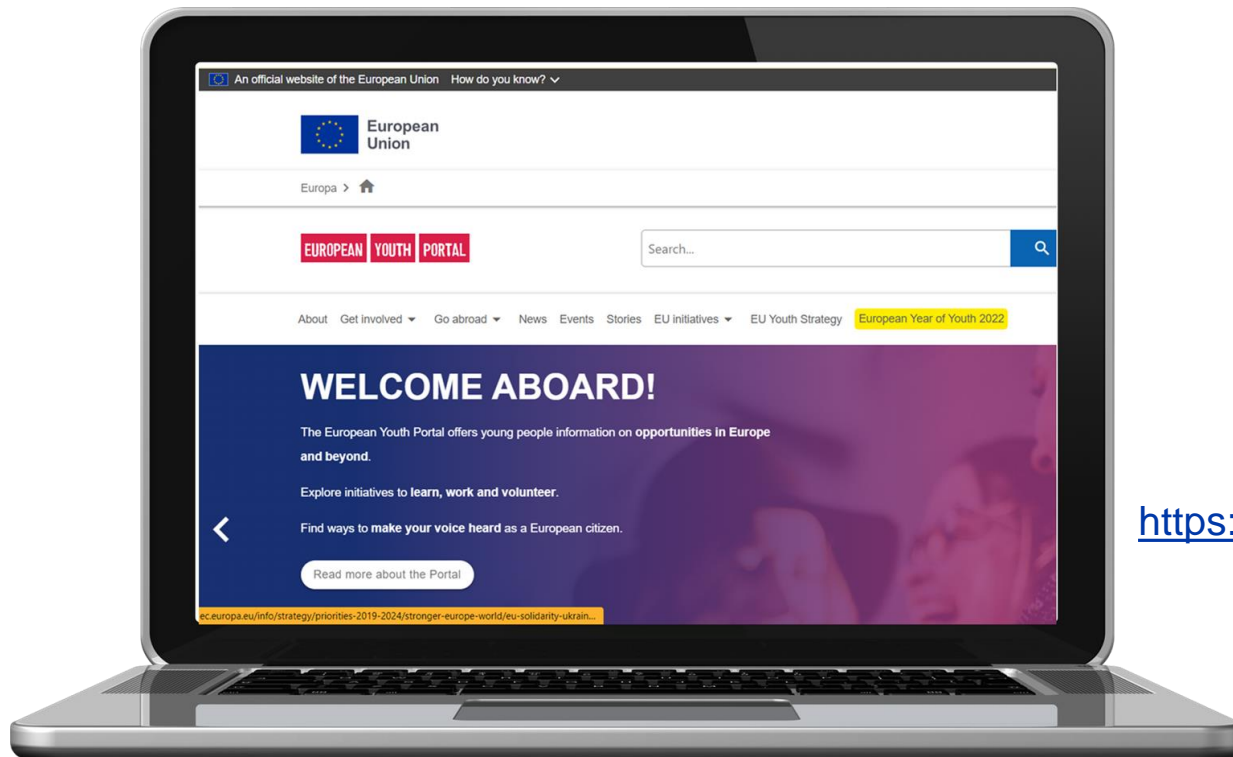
An official website of the European Union How do you know?

European Union

Europa >

EUROPEAN YOUTH PORTAL

Search...

About Get involved Go abroad News Events Stories EU initiatives EU Youth Strategy European Year of Youth 2022

WELCOME ABOARD!

The European Youth Portal offers young people information on **opportunities in Europe and beyond**.

Explore initiatives to **learn, work and volunteer**.

Find ways to **make your voice heard** as a European citizen.

Read more about the Portal

ec.europa.eu/info/strategy/priorities-2019-2024/stronger-europe-world/eu-solidarity-ukrain...

https: